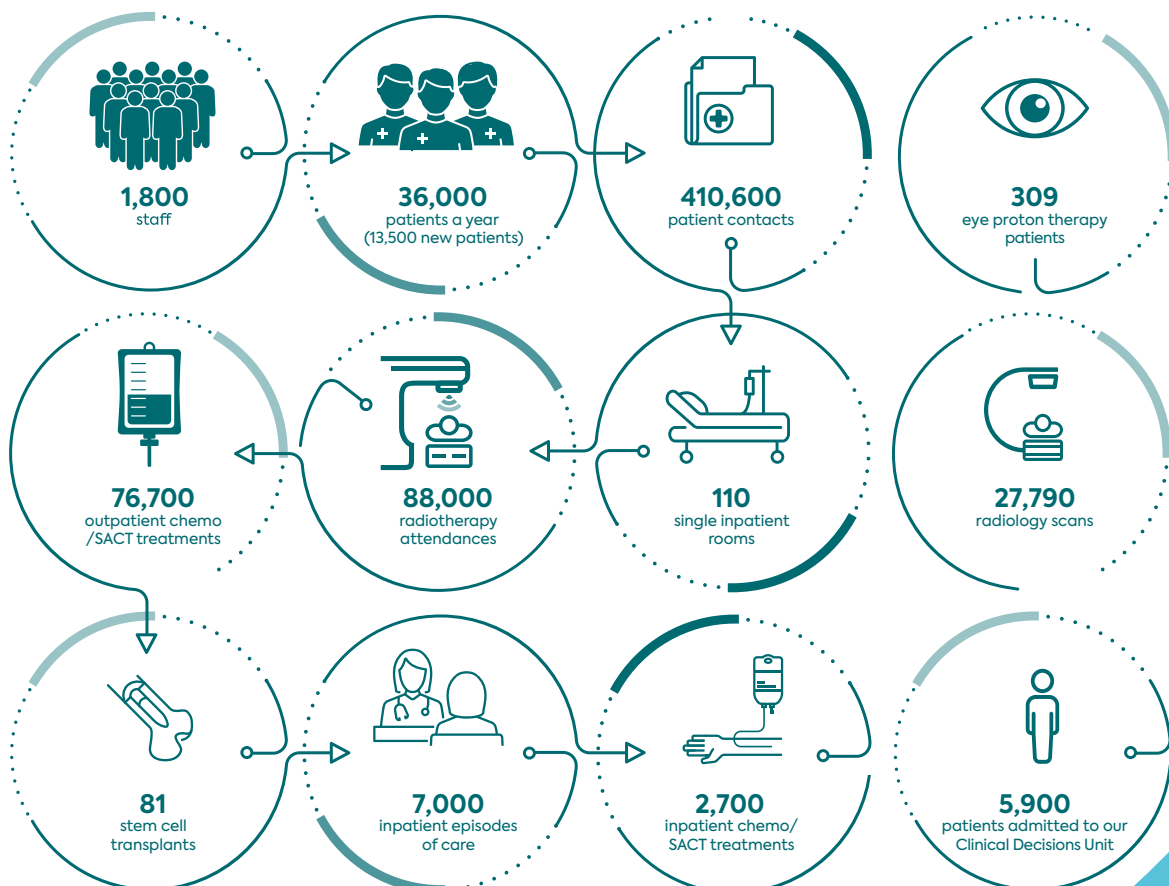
1,800
staff

36,000
patients a year
(13,500 new patients)

410,600
patient contacts

309
eye proton therapy patients

76,700
outpatient chemo /SACT treatments

88,000
radiotherapy attendances

110
single inpatient rooms

27,790
radiology scans

81
stem cell transplants

7,000
inpatient episodes of care

2,700
inpatient chemo/ SACT treatments

5,900
patients admitted to our Clinical Decisions Unit